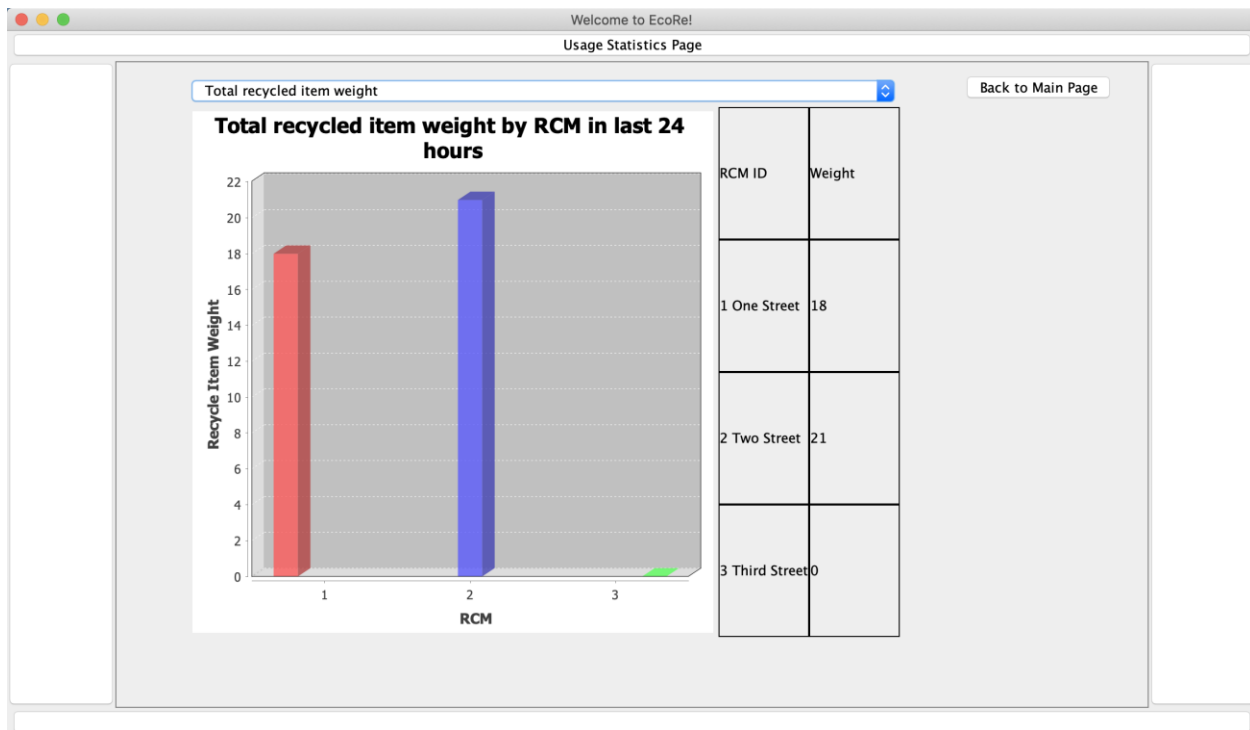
Welcome to EcoRe!

Usage Statistics Page

Total recycled item weight

Back to Main Page

Total recycled item weight by RCM in last 24 hours

Recycle Item Weight

22
20
18
16
14
12
10
8
6
4
2
0

1 2 3

RCM

| RCM ID | Weight |
|---|---|
| 1 One Street | 18 |
| 2 Two Street | 21 |
| 3 Third Street | 0 |